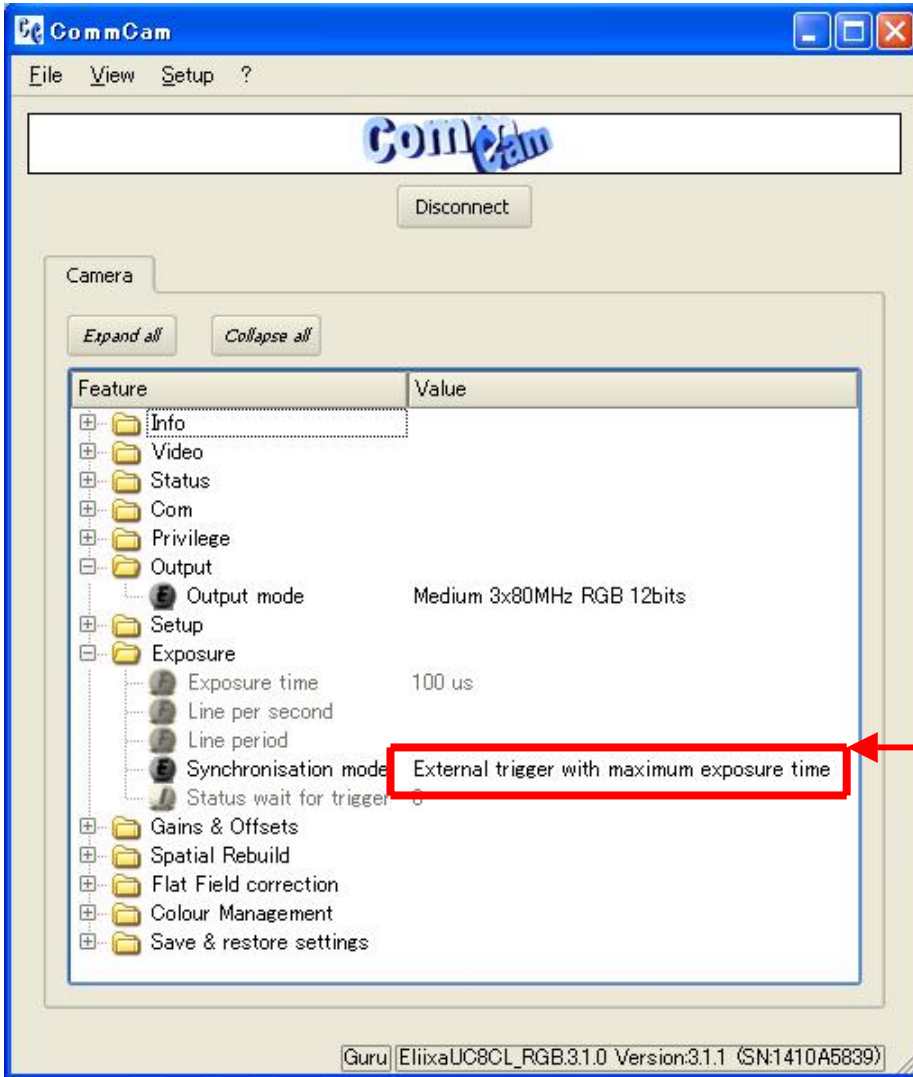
CommCam

File View Setup ?

CommCam

Disconnect

Camera

Expand all Collapse all

| Feature | Value |
|---|---|
| Info | |
| Video | |
| Status | |
| Com | |
| Privilege | |
| Output | |
| Output mode | Medium 3x80MHz RGB 12bits |
| Setup | |
| Exposure | |
| Exposure time | 100 us |
| Line per second | |
| Line period | |
| Synchronisation mode | External trigger with maximum exposure time |
| Status wait for trigger | 0 |
| Gains & Offsets | |
| Spatial Rebuild | |
| Flat Field correction | |
| Colour Management | |
| Save & restore settings | |

Guru EliixaUC8CL_RGB.3.1.0 Version:3.1.1 (SN:1410A5839)